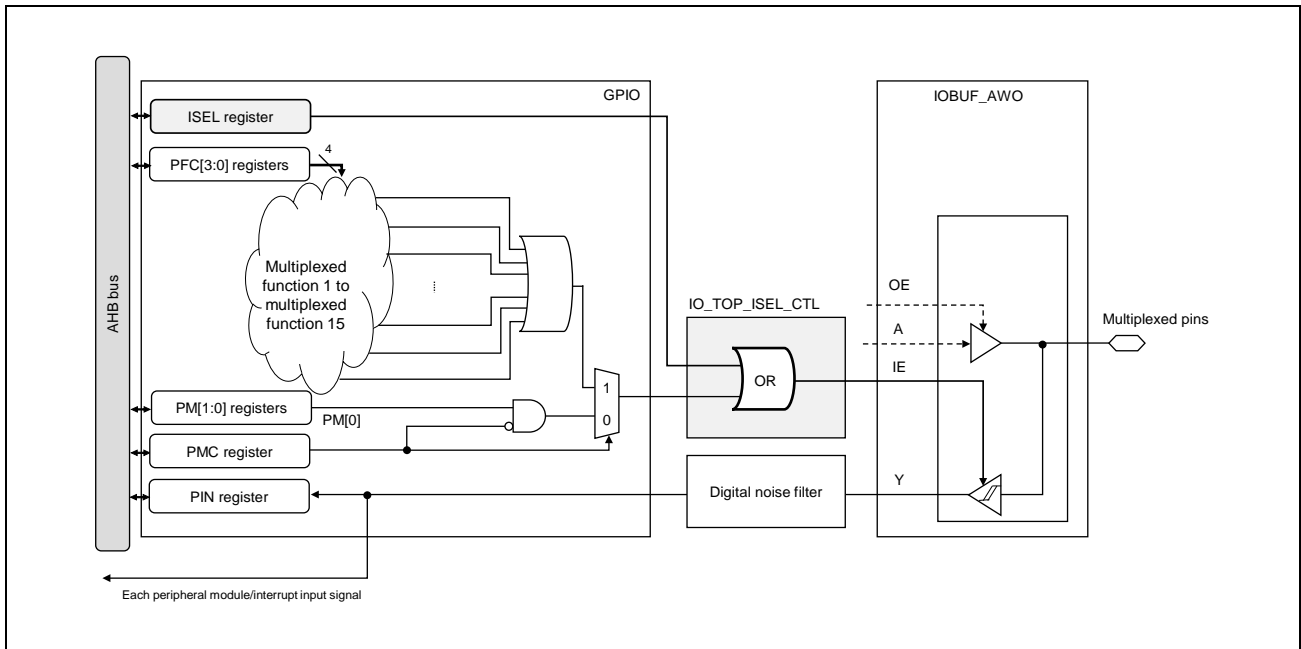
AHB bus

GPIO

ISEL register

PFC[3:0] registers

4

Multiplexed function 1 to multiplexed function 15

⁝

PM[1:0] registers

PM[0]

PMC register

PIN register

1

0

IO_TOP_ISEL_CTL

OR

Digital noise filter

IOBUF_AWO

OE

A

IE

Y

Multiplexed pins

Each peripheral module/interrupt input signal